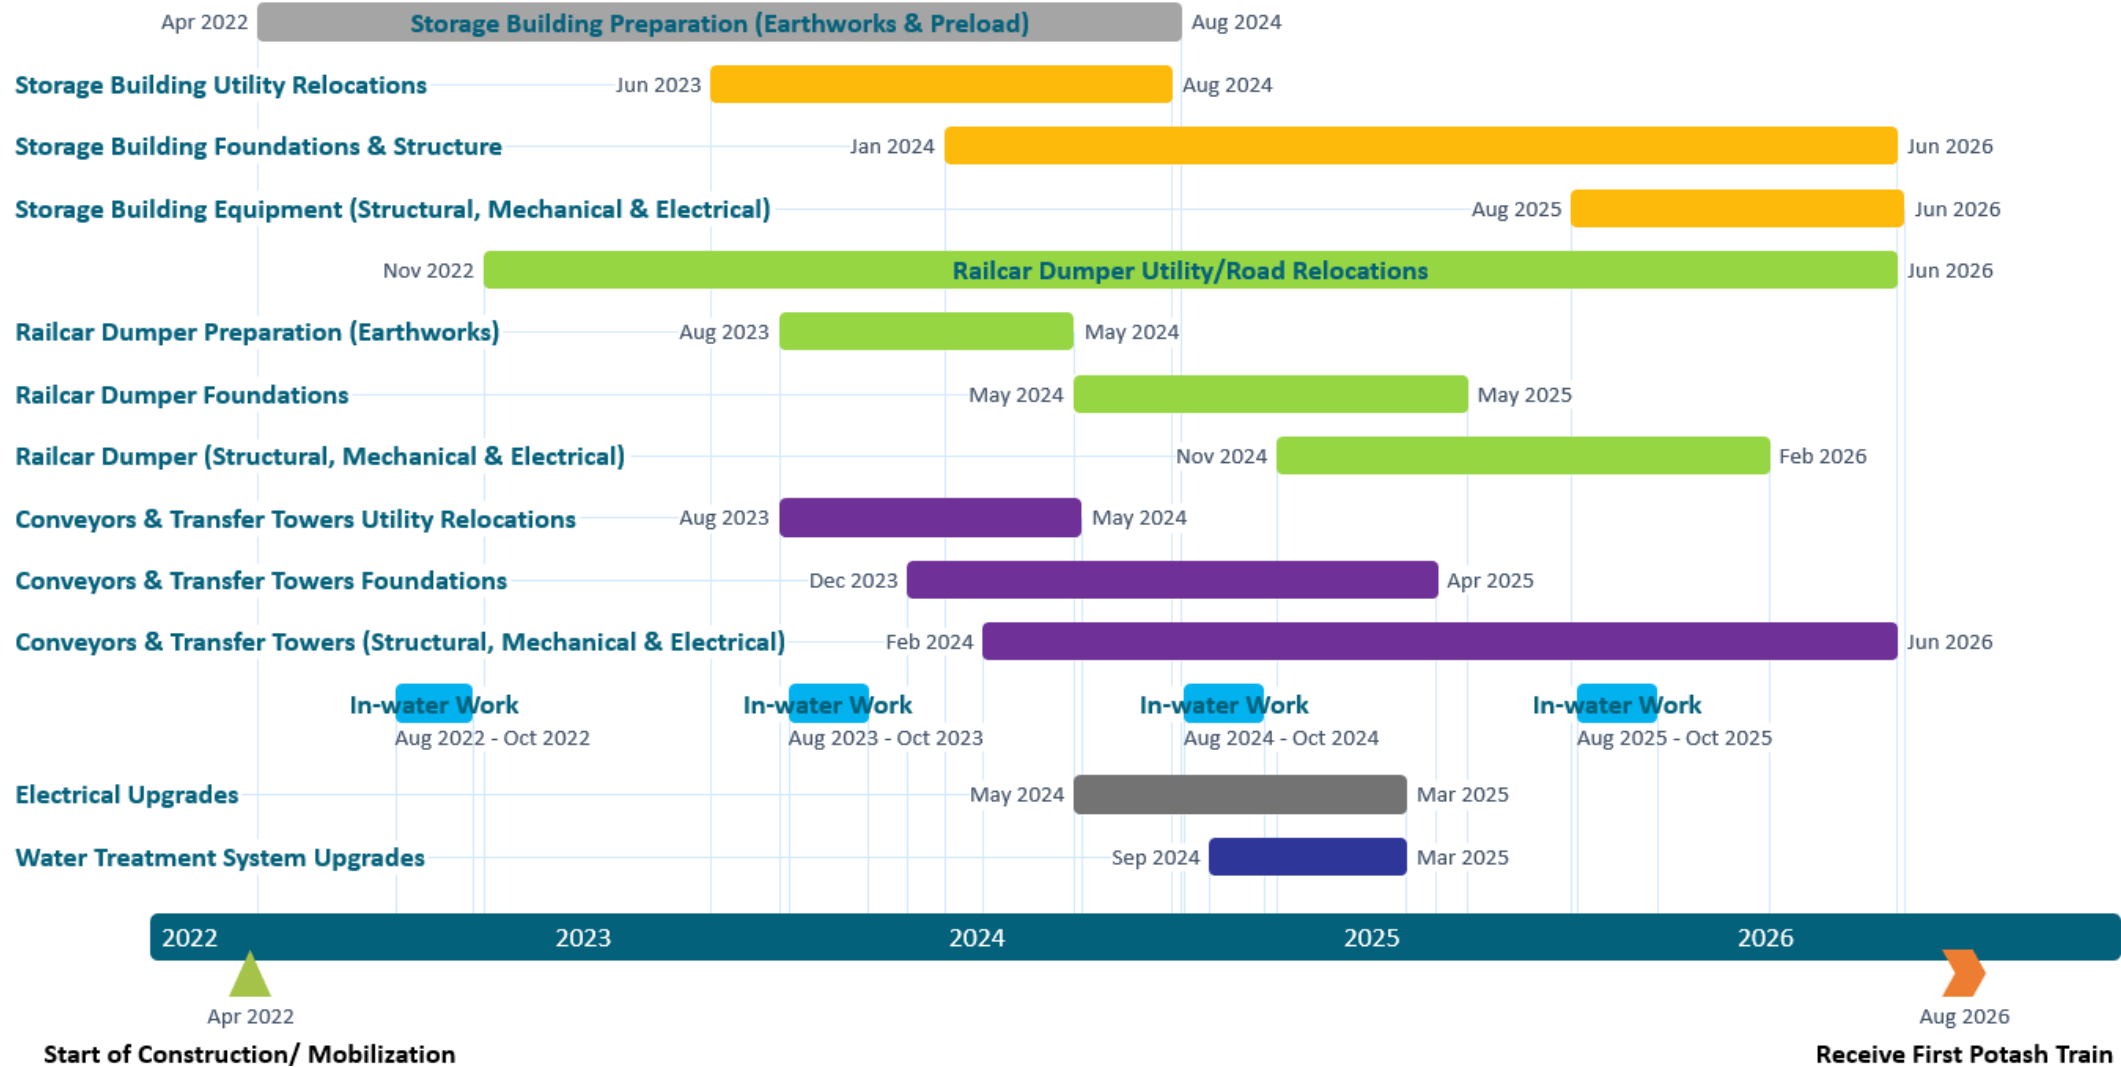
Apr 2022 Storage Building Preparation (Earthworks & Preload) Aug 2024

Storage Building Utility Relocations Jun 2023 Aug 2024

Storage Building Foundations & Structure Jan 2024 Jun 2026

Storage Building Equipment (Structural, Mechanical & Electrical) Aug 2025 Jun 2026

Nov 2022 Railcar Dumper Utility/Road Relocations Jun 2026

Railcar Dumper Preparation (Earthworks) Aug 2023 May 2024

Railcar Dumper Foundations May 2024 May 2025

Railcar Dumper (Structural, Mechanical & Electrical) Nov 2024 Feb 2026

Conveyors & Transfer Towers Utility Relocations Aug 2023 May 2024

Conveyors & Transfer Towers Foundations Dec 2023 Apr 2025

Conveyors & Transfer Towers (Structural, Mechanical & Electrical) Feb 2024 Jun 2026

In-water Work Aug 2022 - Oct 2022

In-water Work Aug 2023 - Oct 2023

In-water Work Aug 2024 - Oct 2024

In-water Work Aug 2025 - Oct 2025

Electrical Upgrades May 2024 Mar 2025

Water Treatment System Upgrades Sep 2024 Mar 2025

2022 2023 2024 2025 2026

Apr 2022
Start of Construction/ Mobilization

Aug 2026
Receive First Potash Train